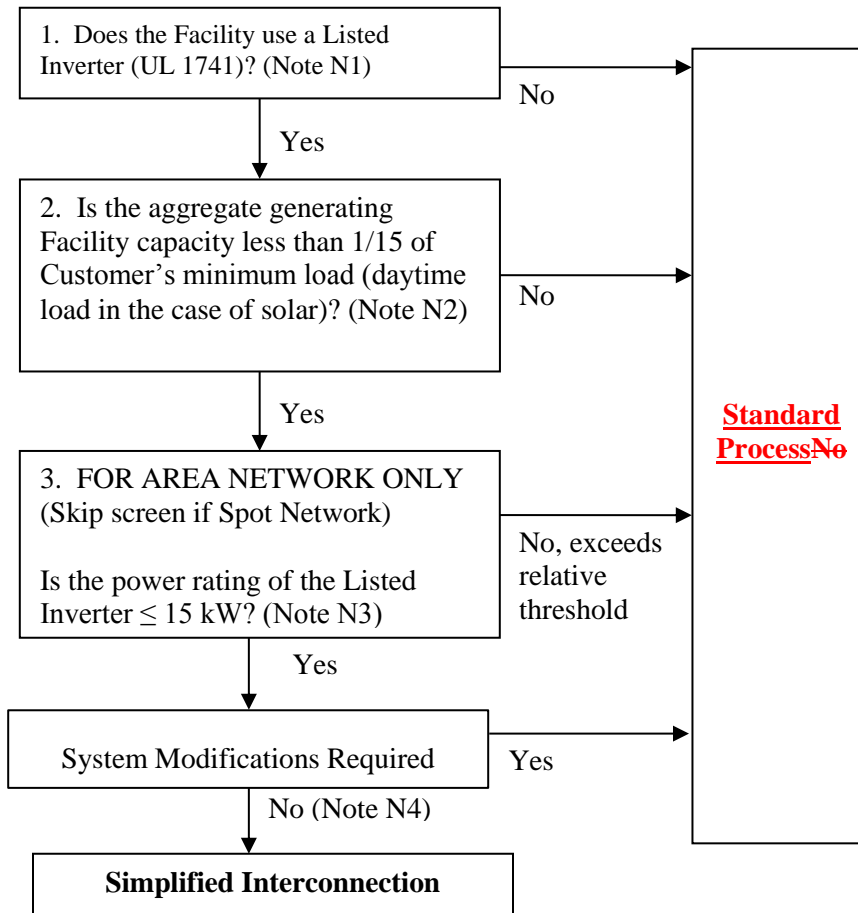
1. Does the Facility use a Listed Inverter (UL 1741)? (Note N1)

No

Yes

2. Is the aggregate generating Facility capacity less than 1/15 of Customer's minimum load (daytime load in the case of solar)? (Note N2)

No

Yes

3. FOR AREA NETWORK ONLY (Skip screen if Spot Network)

Is the power rating of the Listed Inverter ≤ 15 kW? (Note N3)

No, exceeds relative threshold

Yes

System Modifications Required

Yes

No (Note N4)

Simplified Interconnection

Standard ProcessNo